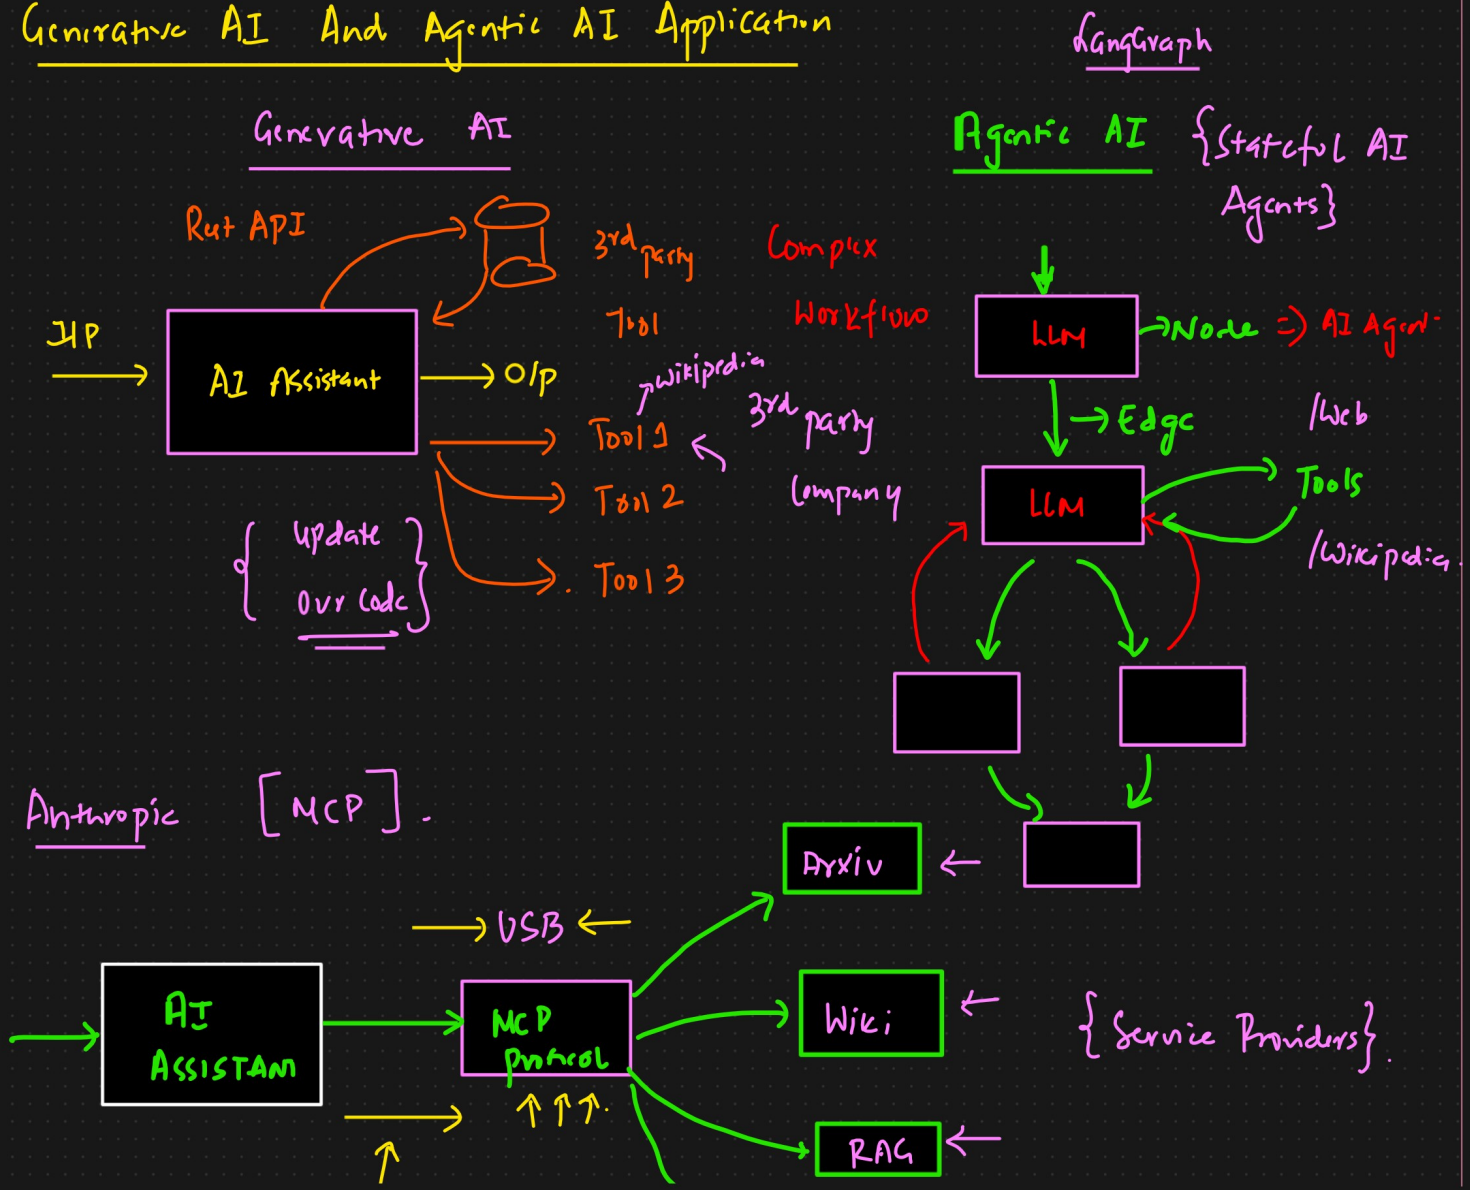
Generative AI And Agentic AI Application

LangGraph

Generative AI

Agentic AI {Stateful AI Agents}

Rest API

3rd party

Tool

Complex

Workflow

I/P

AI Assistant

O/P

LLM

Node => AI Agent

wikipedia

3rd party

Tool 1

Tool 2

Tool 3

Company

Edge

/Web

LLM

Tools

/Wikipedia

{ Update our code }

Anthropic

[MCP].

Arxiv

USB

AI ASSISTANT

MCP Protocol

Wiki

{Service Providers}.

RAG